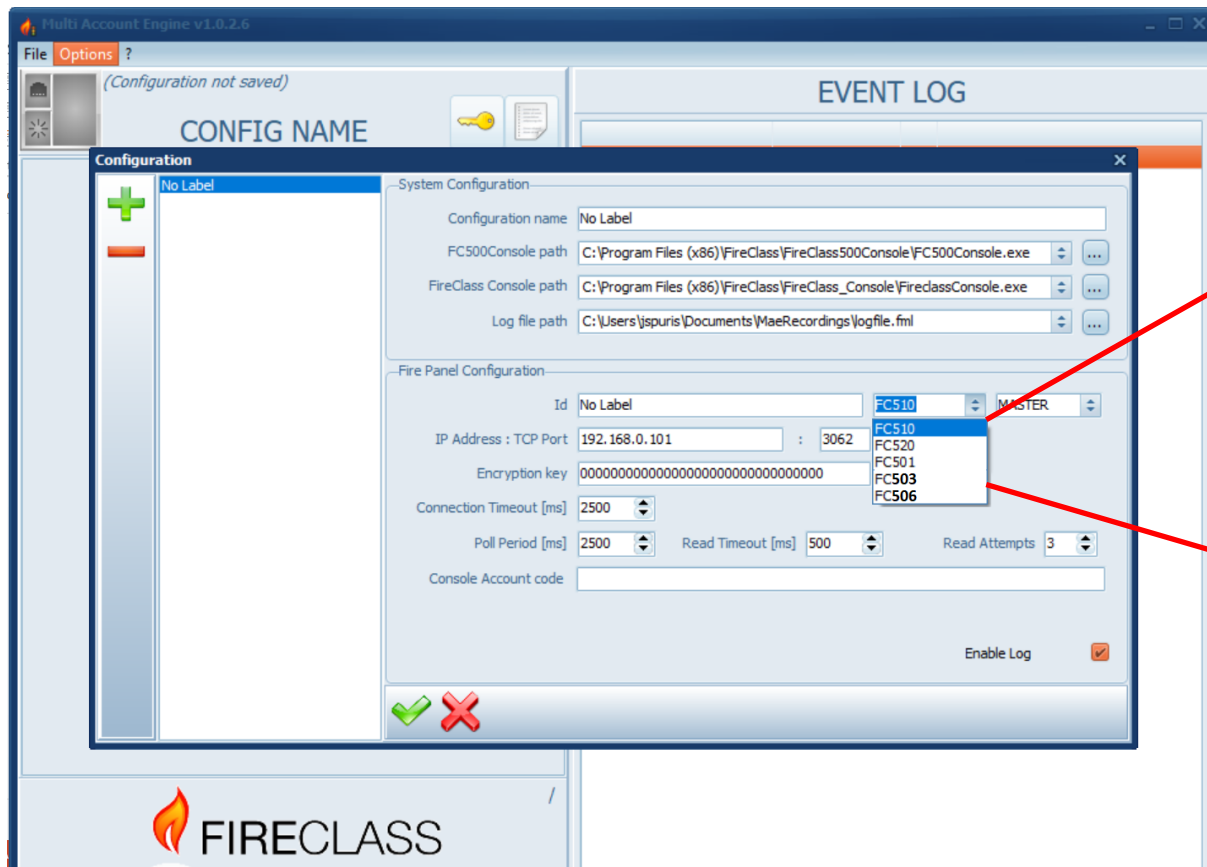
Multi Account Engine v1.0.2.6

File Options ?

(Configuration not saved)

CONFIG NAME

EVENT LOG

Configuration

No Label

System Configuration

Configuration name No Label

FC500Console path C:\Program Files (x86)\FireClass\FireClass500Console\FC500Console.exe ...

FireClass Console path C:\Program Files (x86)\FireClass\FireClass_Console\FireclassConsole.exe ...

Log file path C:\Users\jspuris\Documents\MaeRecordings\logfile.fml ...

Fire Panel Configuration

Id No Label FC510 MASTER

FC510
FC520
FC501
FC503
FC506

IP Address : TCP Port 192.168.0.101 : 3062

Encryption key 00000000000000000000000000000000

Connection Timeout [ms] 2500

Poll Period [ms] 2500 Read Timeout [ms] 500 Read Attempts 3

Console Account code

Enable Log

/

FIRECLASS